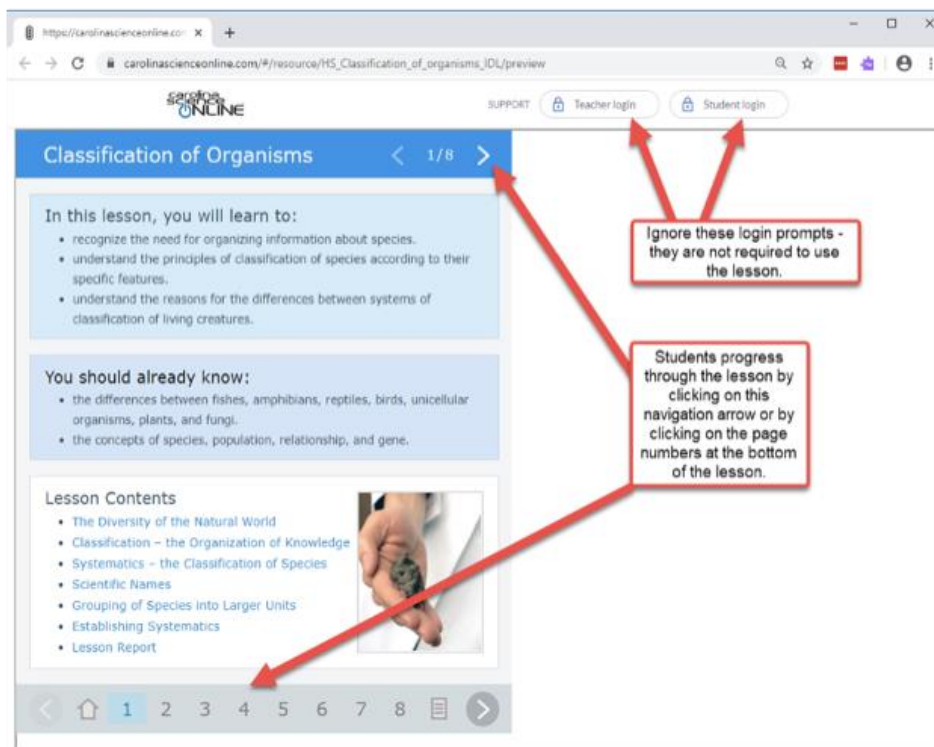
https://carolinascienceonline.co ×

carolinascienceonline.com/#/resource/HS_Classification_of_organisms_IDL/preview

carolina Science ONLINE

SUPPORT Teacher login Student login

Classification of Organisms 1/8

In this lesson, you will learn to:
- recognize the need for organizing information about species.
- understand the principles of classification of species according to their specific features.
- understand the reasons for the differences between systems of classification of living creatures.

You should already know:
- the differences between fishes, amphibians, reptiles, birds, unicellular organisms, plants, and fungi.
- the concepts of species, population, relationship, and gene.

Lesson Contents
- The Diversity of the Natural World
- Classification – the Organization of Knowledge
- Systematics – the Classification of Species
- Scientific Names
- Grouping of Species into Larger Units
- Establishing Systematics
- Lesson Report

1 2 3 4 5 6 7 8

Ignore these login prompts - they are not required to use the lesson.

Students progress through the lesson by clicking on this navigation arrow or by clicking on the page numbers at the bottom of the lesson.